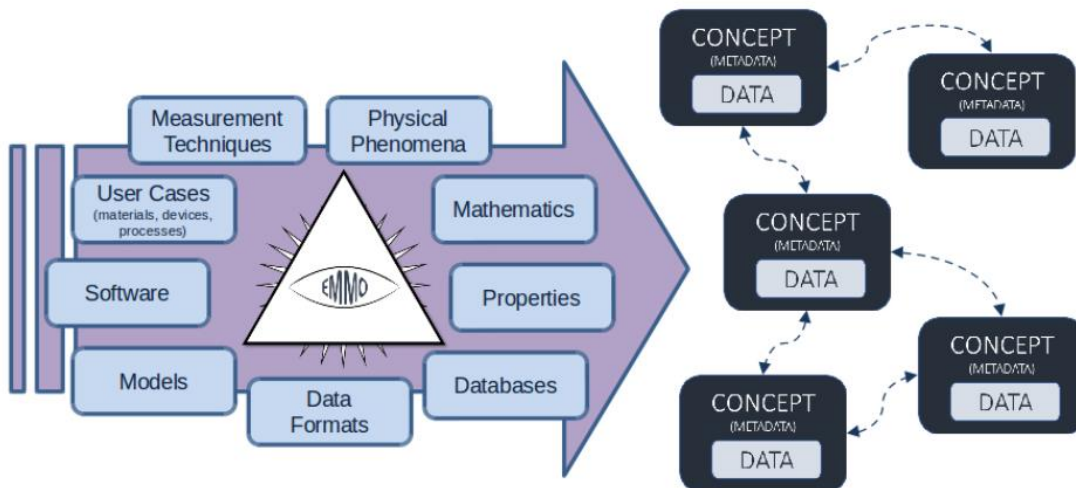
Measurement Techniques

Physical Phenomena

User Cases
(materials, devices, processes)

Mathematics

Software

EMMO

Properties

Models

Data Formats

Databases

CONCEPT
(METADATA)
DATA

CONCEPT
(METADATA)
DATA

CONCEPT
(METADATA)
DATA

CONCEPT
(METADATA)
DATA

CONCEPT
(METADATA)
DATA